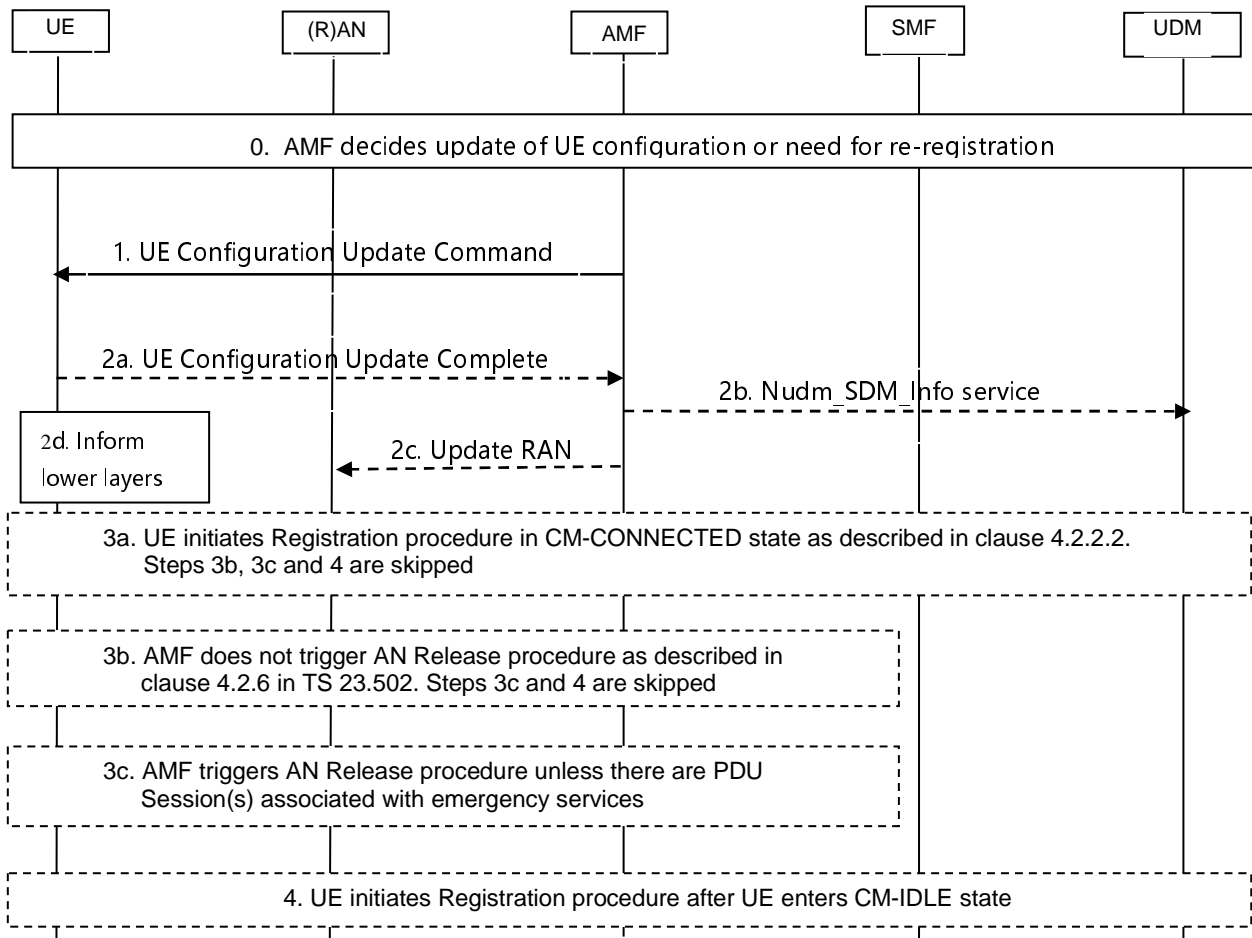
UE

(R)AN

AMF

SMF

UDM

0. AMF decides update of UE configuration or need for re-registration

1. UE Configuration Update Command

2a. UE Configuration Update Complete

2b. Nudm_SDM_Info service

2d. Inform lower layers

2c. Update RAN

3a. UE initiates Registration procedure in CM-CONNECTED state as described in clause 4.2.2.2. Steps 3b, 3c and 4 are skipped

3b. AMF does not trigger AN Release procedure as described in clause 4.2.6 in TS 23.502. Steps 3c and 4 are skipped

3c. AMF triggers AN Release procedure unless there are PDU Session(s) associated with emergency services

4. UE initiates Registration procedure after UE enters CM-IDLE state